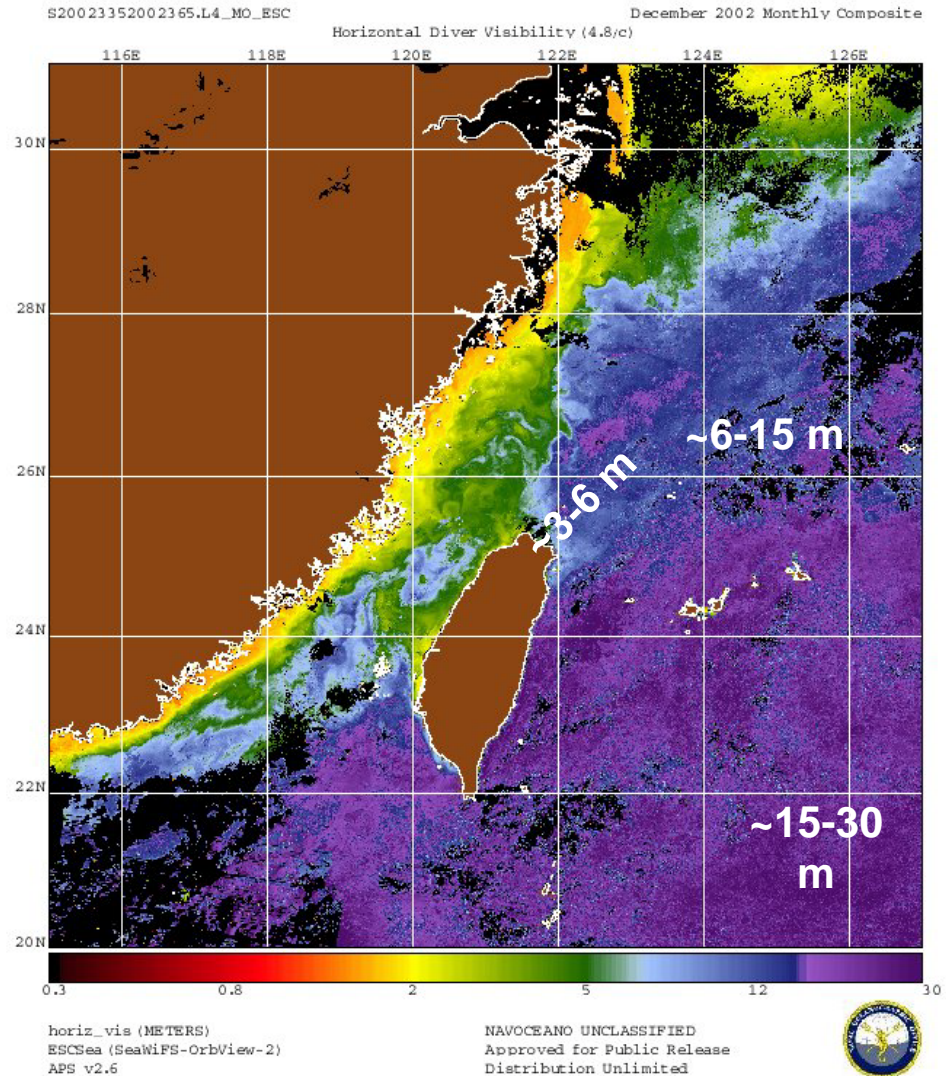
S20023352002365.L4_MO_ESC
Horizontal Diver Visibility (4.8/c)
December 2002 Monthly Composite

116E 118E 120E 122E 124E 126E

30N
28N
26N
24N
22N
20N

~6-15 m
~3-6 m
~15-30 m

0.3 0.8 2 5 12 30

horiz_vis (METERS)
ESCSea (SeaWiFS-OrbView-2)
APS v2.6

NAVOCEANO UNCLASSIFIED
Approved for Public Release
Distribution Unlimited